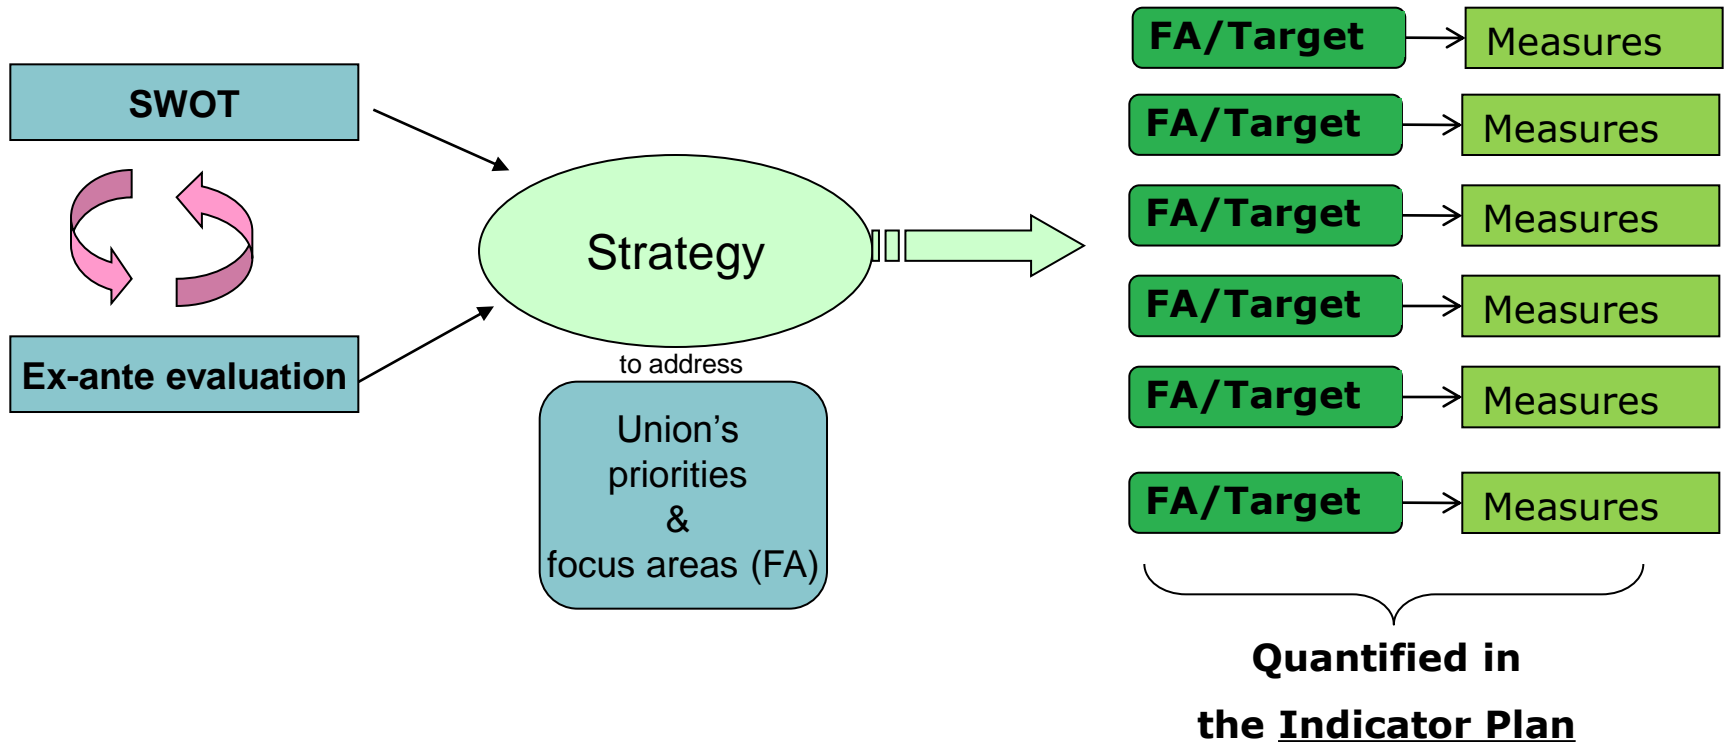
SWOT

Ex-ante evaluation

Strategy

to address

Union's priorities & focus areas (FA)

FA/Target Measures

FA/Target Measures

FA/Target Measures

FA/Target Measures

FA/Target Measures

FA/Target Measures

Quantified in the Indicator Plan